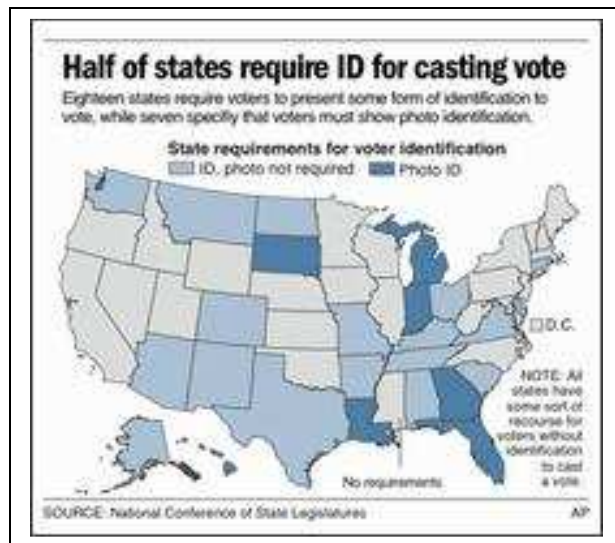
Half of states require ID for casting vote

Eighteen states require voters to present some form of identification to vote, while seven specify that voters must show photo identification.

State requirements for voter identification

ID, photo not required

Photo ID

D.C.

NOTE: All states have some sort of recourse for voters without identification to cast a vote.

No requirements

SOURCE: National Conference of State Legislatures

AP